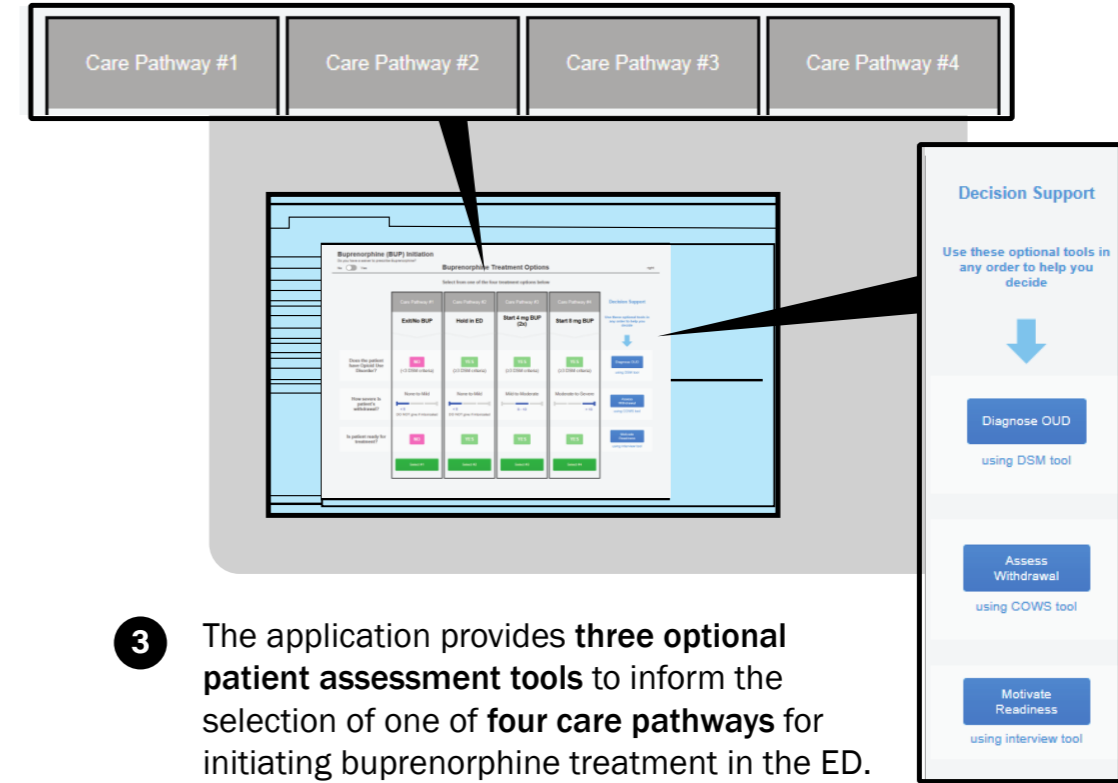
Care Pathway #1

Care Pathway #2

Care Pathway #3

Care Pathway #4

Buprenorphine (BUP) Initiation

Buprenorphine Treatment Options

Select from one of the four treatment options below

| | Care Pathway #1 | Care Pathway #2 | Care Pathway #3 | Care Pathway #4 | Decision Support |
|---|---|---|---|---|---|
| | Exit/No BUP | Hold in ED | Start 4 mg BUP (2x) | Start 8 mg BUP | |
| Does the patient have Opioid Use Disorder? | NO | YES | YES | YES | Diagnose OUD |
| How severe is patient's withdrawal? | None to Mild | None to Mild | Mild to Moderate | Moderate to Severe | Assess Withdrawal |
| Is patient ready for treatment? | NO | YES | YES | YES | Motivate Readiness |
| | Select #1 | Select #2 | Select #3 | Select #4 | |

Decision Support

Use these optional tools in any order to help you decide

Diagnose OUD

using DSM tool

Assess Withdrawal

using COWS tool

Motivate Readiness

using interview tool

3 The application provides **three optional patient assessment tools** to inform the selection of one of **four care pathways** for initiating buprenorphine treatment in the ED.